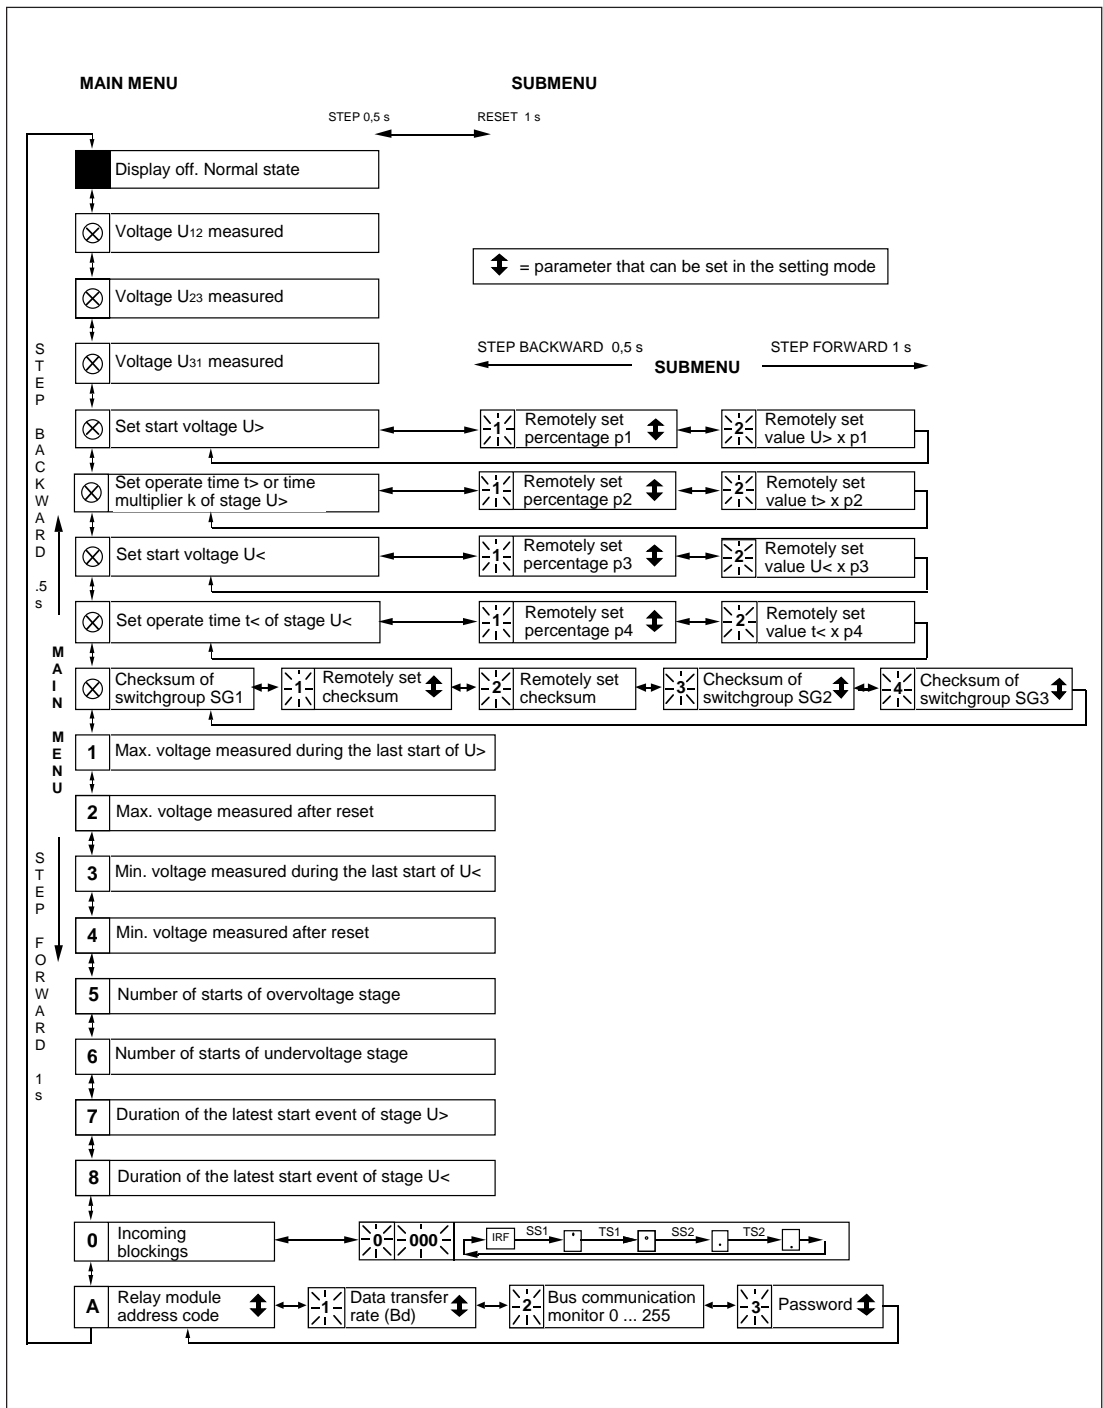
MAIN MENU

SUBMENU

STEP 0,5 s

RESET 1 s

Display off. Normal state

Voltage $U_{12}$ measured

$\updownarrow$ = parameter that can be set in the setting mode

Voltage $U_{23}$ measured

STEP BACKWARD .5 s

Voltage $U_{31}$ measured

STEP BACKWARD 0,5 s

SUBMENU

STEP FORWARD 1 s

Set start voltage U>

1 Remotely set percentage p1

2 Remotely set value U> x p1

Set operate time t> or time multiplier k of stage U>

1 Remotely set percentage p2

2 Remotely set value t> x p2

Set start voltage U<

1 Remotely set percentage p3

2 Remotely set value U< x p3

Set operate time t< of stage U<

1 Remotely set percentage p4

2 Remotely set value t< x p4

MAIN MENU

Checksum of switchgroup SG1

1 Remotely set checksum

2 Remotely set checksum

3 Checksum of switchgroup SG2

4 Checksum of switchgroup SG3

1 Max. voltage measured during the last start of U>

2 Max. voltage measured after reset

STEP FORWARD 1 s

3 Min. voltage measured during the last start of U<

4 Min. voltage measured after reset

5 Number of starts of overvoltage stage

6 Number of starts of undervoltage stage

7 Duration of the latest start event of stage U>

8 Duration of the latest start event of stage U<

0 Incoming blockings

0 000

IRF SS1 TS1 SS2 TS2

A Relay module address code

1 Data transfer rate (Bd)

2 Bus communication monitor 0 ... 255

3 Password